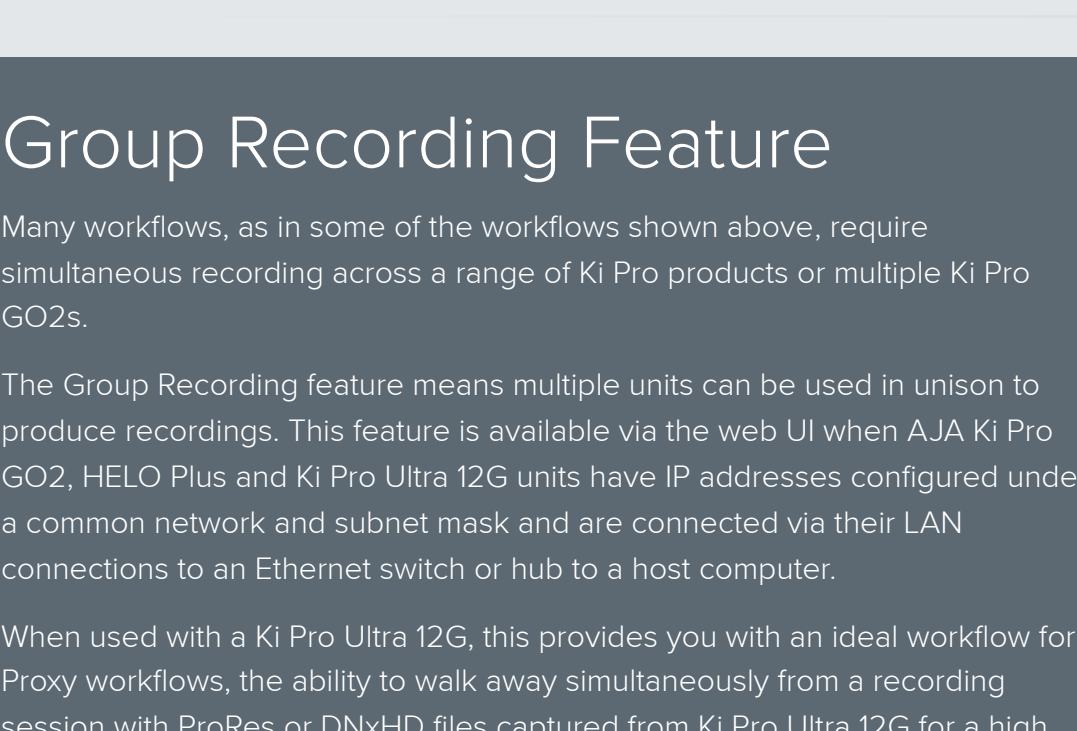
Group Recording Feature

Many workflows, as in some of the workflows shown above, require simultaneous recording across a range of Ki Pro products or multiple Ki Pro GO2s.

The Group Recording feature means multiple units can be used in unison to produce recordings. This feature is available via the web UI when AJA Ki Pro GO2, HELO Plus and Ki Pro Ultra 12G units have IP addresses configured unde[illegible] a common network and subnet mask and are connected via their LAN connections to an Ethernet switch or hub to a host computer.

When used with a Ki Pro Ultra 12G, this provides you with an ideal workflow for Proxy workflows, the ability to walk away simultaneously from a recording session with ProRes or DNxHD files captured from Ki Pro Ultra 12G for a high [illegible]